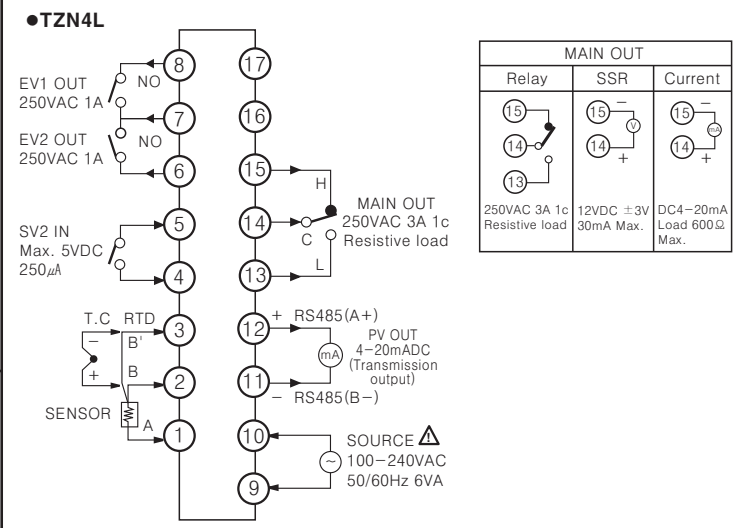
●TZN4L

NO
EV1 OUT
250VAC 1A
NO
EV2 OUT
250VAC 1A
SV2 IN
Max. 5VDC
250㎂
T.C RTD
B'
−
+
B
SENSOR
A

8
7
6
5
4
3
2
1

17
16
15
14
13
12
11
10
9

H
C
L
MAIN OUT
250VAC 3A 1c
Resistive load

+ RS485(A+)
PV OUT
4−20mADC
(Transmission output)
mA
− RS485(B−)

SOURCE ⚠
~
100−240VAC
50/60Hz 6VA

| MAIN OUT | | |
|---|---|---|
| Relay | SSR | Current |
| 15 14 13 | 15 − V 14 + | 15 − mA 14 + |
| 250VAC 3A 1c Resistive load | 12VDC ±3V 30mA Max. | DC4−20mA Load 600Ω Max. |